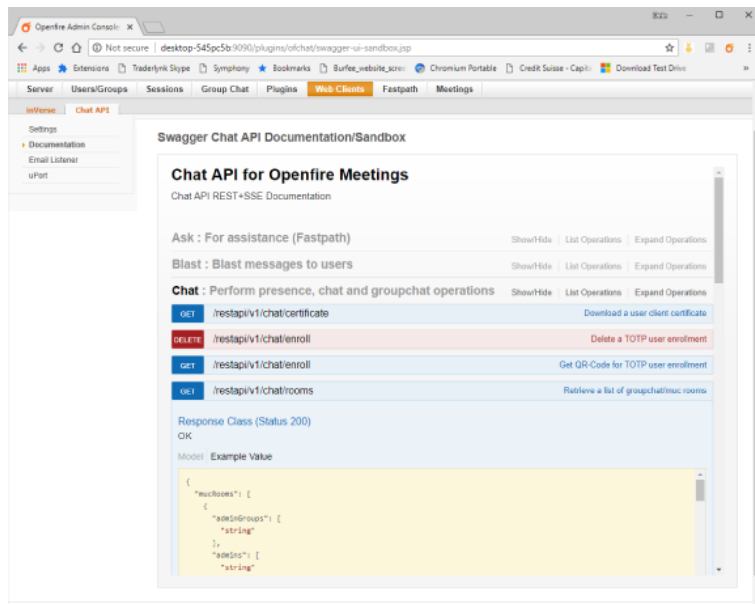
Openfire Admin Console ×

Not secure | desktop-545pc5b:9090/plugins/ofchat/swagger-ui-sandbox.jsp

Apps Extensions Traderlynk Skype Symphony Bookmarks Burfee_website_scre Chromium Portable Credit Suisse - Capit Download Test Drive »

Server Users/Groups Sessions Group Chat Plugins Web Clients Fastpath Meetings

inVerse Chat API

Settings
Documentation
Email Listener
uPort

Swagger Chat API Documentation/Sandbox

Chat API for Openfire Meetings

Chat API REST+SSE Documentation

Ask : For assistance (Fastpath) Show/Hide | List Operations | Expand Operations

Blast : Blast messages to users Show/Hide | List Operations | Expand Operations

Chat : Perform presence, chat and groupchat operations Show/Hide | List Operations | Expand Operations

GET /restapi/v1/chat/certificate Download a user client certificate

DELETE /restapi/v1/chat/enroll Delete a TOTP user enrollment

GET /restapi/v1/chat/enroll Get QR-Code for TOTP user enrollment

GET /restapi/v1/chat/rooms Retrieve a list of groupchat/muc rooms

Response Class (Status 200)
OK

Model Example Value

{
  "mucRooms": [
    {
      "adminGroups": [
        "string"
      ],
      "admins": [
        "string"